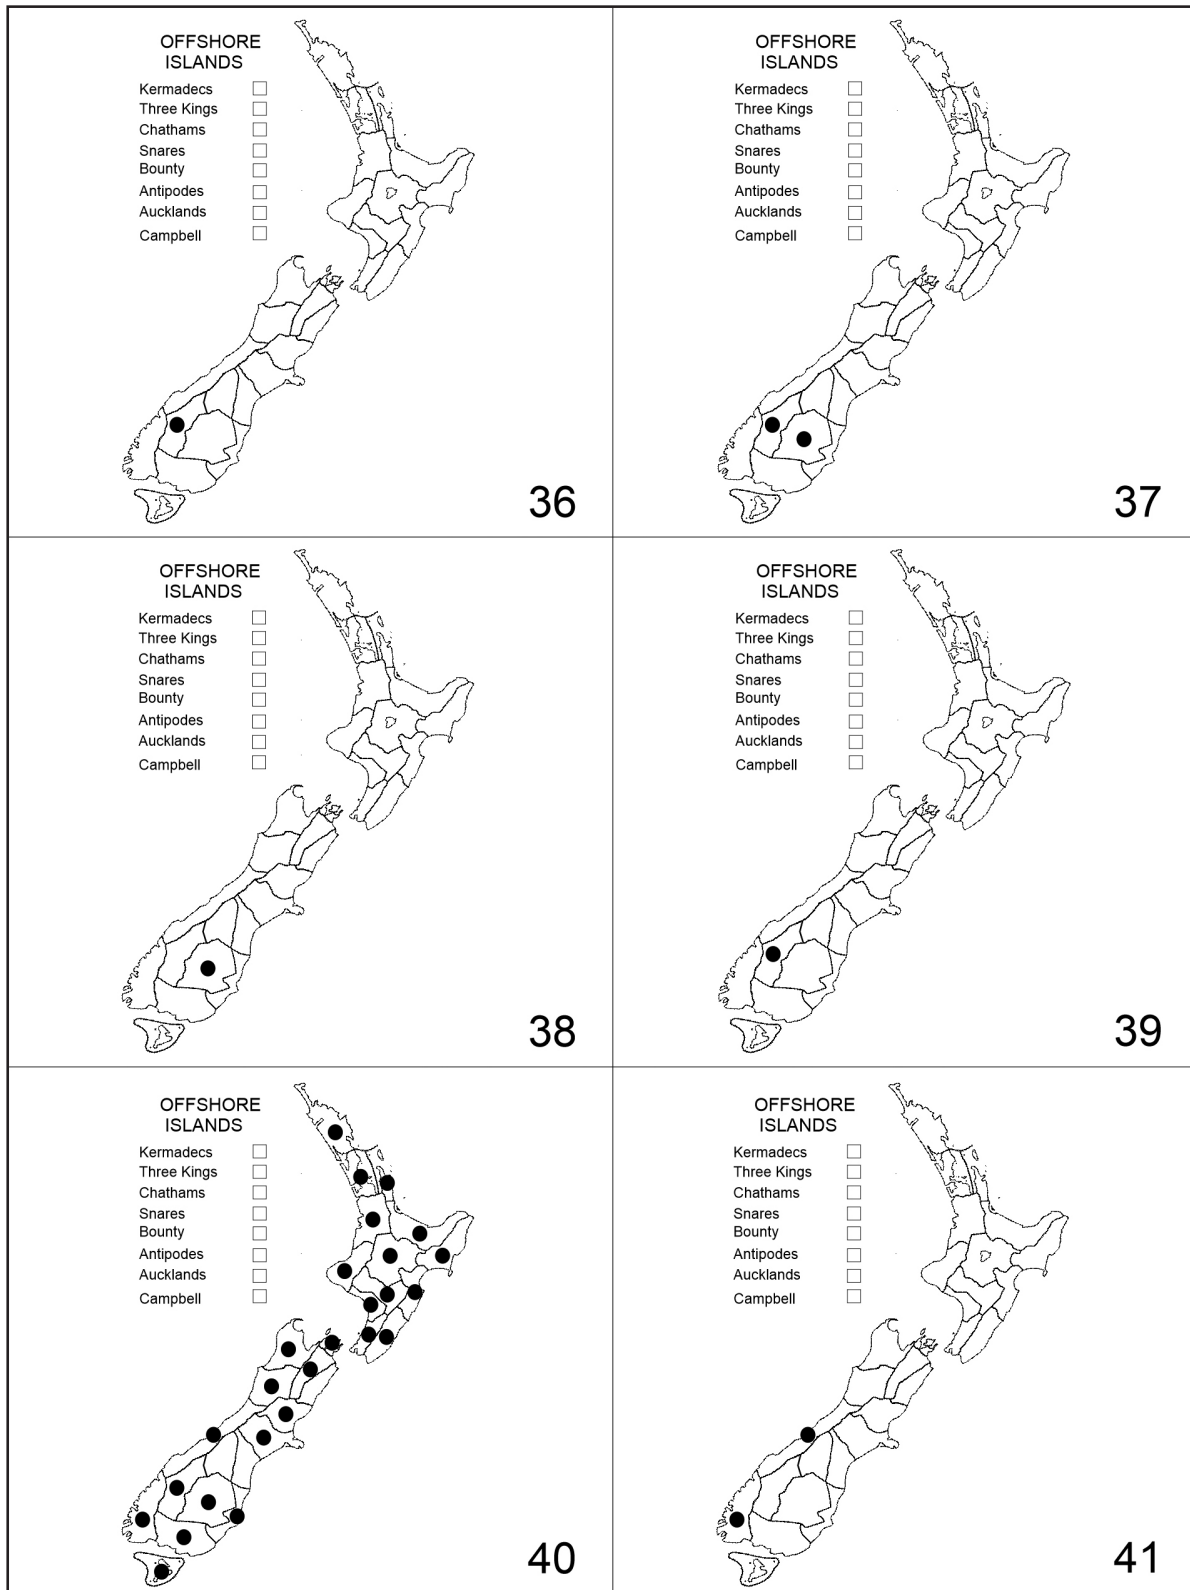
OFFSHORE ISLANDS
Kermadecs
Three Kings
Chathams
Snares
Bounty
Antipodes
Aucklands
Campbell

36

OFFSHORE ISLANDS
Kermadecs
Three Kings
Chathams
Snares
Bounty
Antipodes
Aucklands
Campbell

37

OFFSHORE ISLANDS
Kermadecs
Three Kings
Chathams
Snares
Bounty
Antipodes
Aucklands
Campbell

38

OFFSHORE ISLANDS
Kermadecs
Three Kings
Chathams
Snares
Bounty
Antipodes
Aucklands
Campbell

39

OFFSHORE ISLANDS
Kermadecs
Three Kings
Chathams
Snares
Bounty
Antipodes
Aucklands
Campbell

40

OFFSHORE ISLANDS
Kermadecs
Three Kings
Chathams
Snares
Bounty
Antipodes
Aucklands
Campbell

41